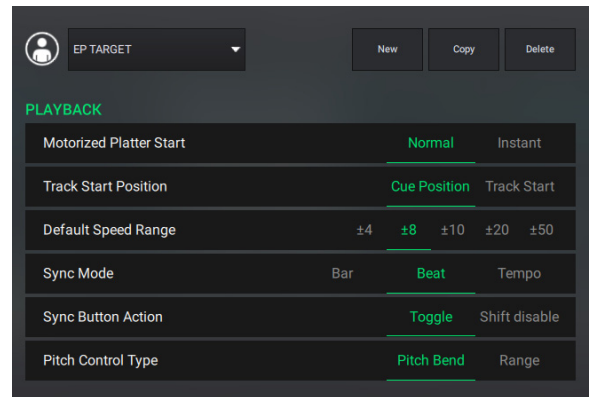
EP TARGET

New

Copy

Delete

PLAYBACK

| Motorized Platter Start | Normal | Instant |
|---|---|---|
| Track Start Position | Cue Position | Track Start |
| Default Speed Range | ±4 ±8 ±10 ±20 ±50 | |
| Sync Mode | Bar Beat | Tempo |
| Sync Button Action | Toggle | Shift disable |
| Pitch Control Type | Pitch Bend | Range |